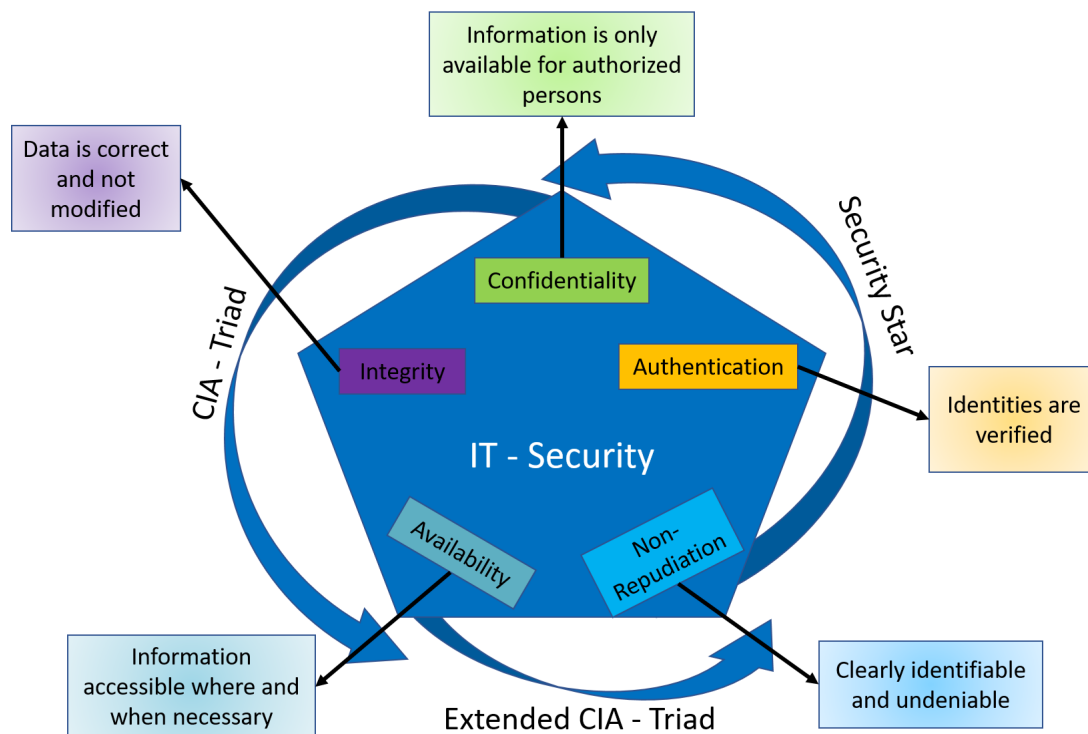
Information is only available for authorized persons

Data is correct and not modified

Security Star

CIA - Triad

Confidentiality

Integrity

Authentication

Identities are verified

IT - Security

Availability

Non-Repudiation

Information accessible where and when necessary

Clearly identifiable and undeniable

Extended CIA - Triad